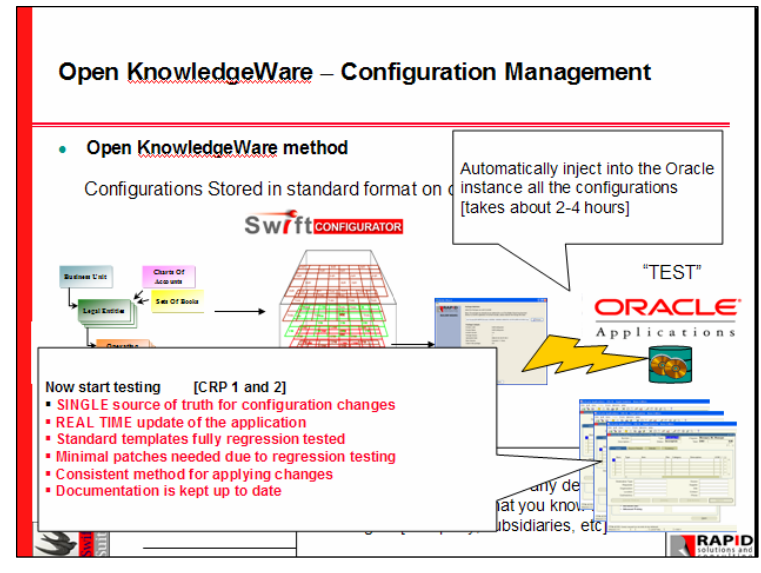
Open KnowledgeWare – Configuration Management

• Open KnowledgeWare method

Configurations Stored in standard format on c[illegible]

Automatically inject into the Oracle instance all the configurations [takes about 2-4 hours]

SwiftCONFIGURATOR

Business Unit
Charts Of Accounts
Legal Entities
Sets Of Books
Operating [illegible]

"TEST"

ORACLE
Applications

Now start testing [CRP 1 and 2]
▪ SINGLE source of truth for configuration changes
▪ REAL TIME update of the application
▪ Standard templates fully regression tested
▪ Minimal patches needed due to regression testing
▪ Consistent method for applying changes
▪ Documentation is kept up to date

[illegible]any de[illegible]
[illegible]at you know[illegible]
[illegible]ubsidiaries, etc)

RAPID
solutions and
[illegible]